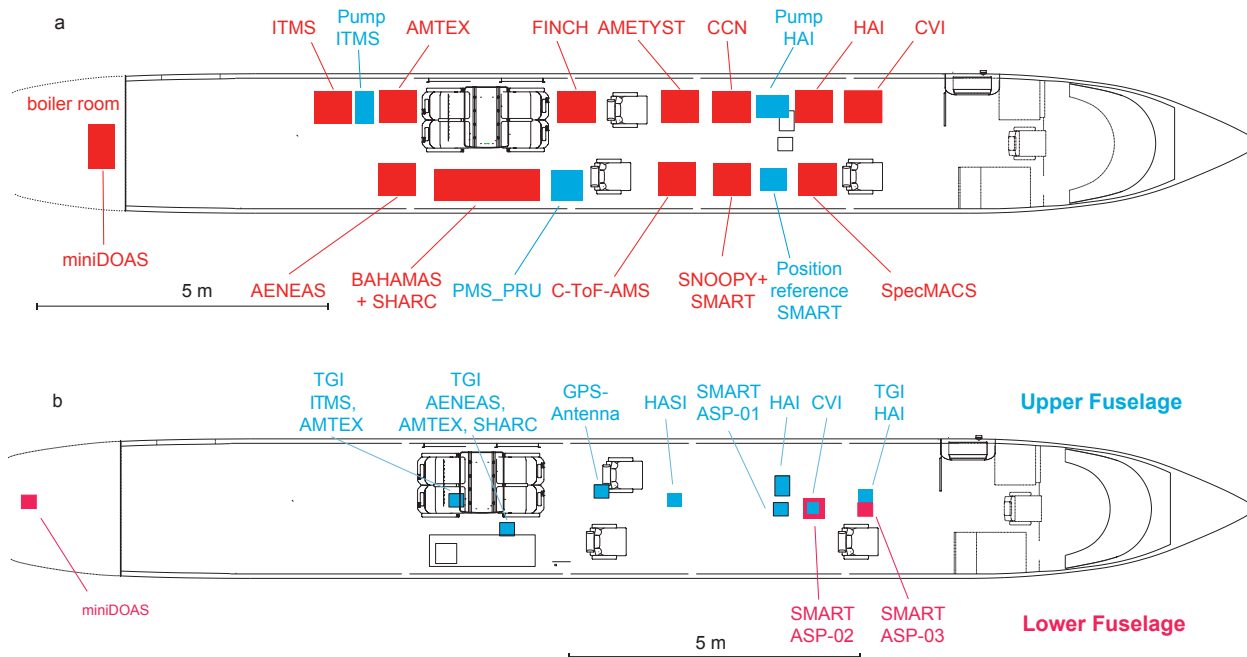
a

ITMS
Pump ITMS
AMTEX
FINCH
AMETYST
CCN
Pump HAI
HAI
CVI

boiler room

miniDOAS

AENEAS
BAHAMAS + SHARC
PMS_PRU
C-ToF-AMS
SNOOPY+ SMART
Position reference SMART
SpecMACS

5 m

b

TGI ITMS, AMTEX
TGI AENEAS, AMTEX, SHARC
GPS-Antenna
HASI
SMART ASP-01
HAI
CVI
TGI HAI

Upper Fuselage

miniDOAS

SMART ASP-02
SMART ASP-03

Lower Fuselage

5 m